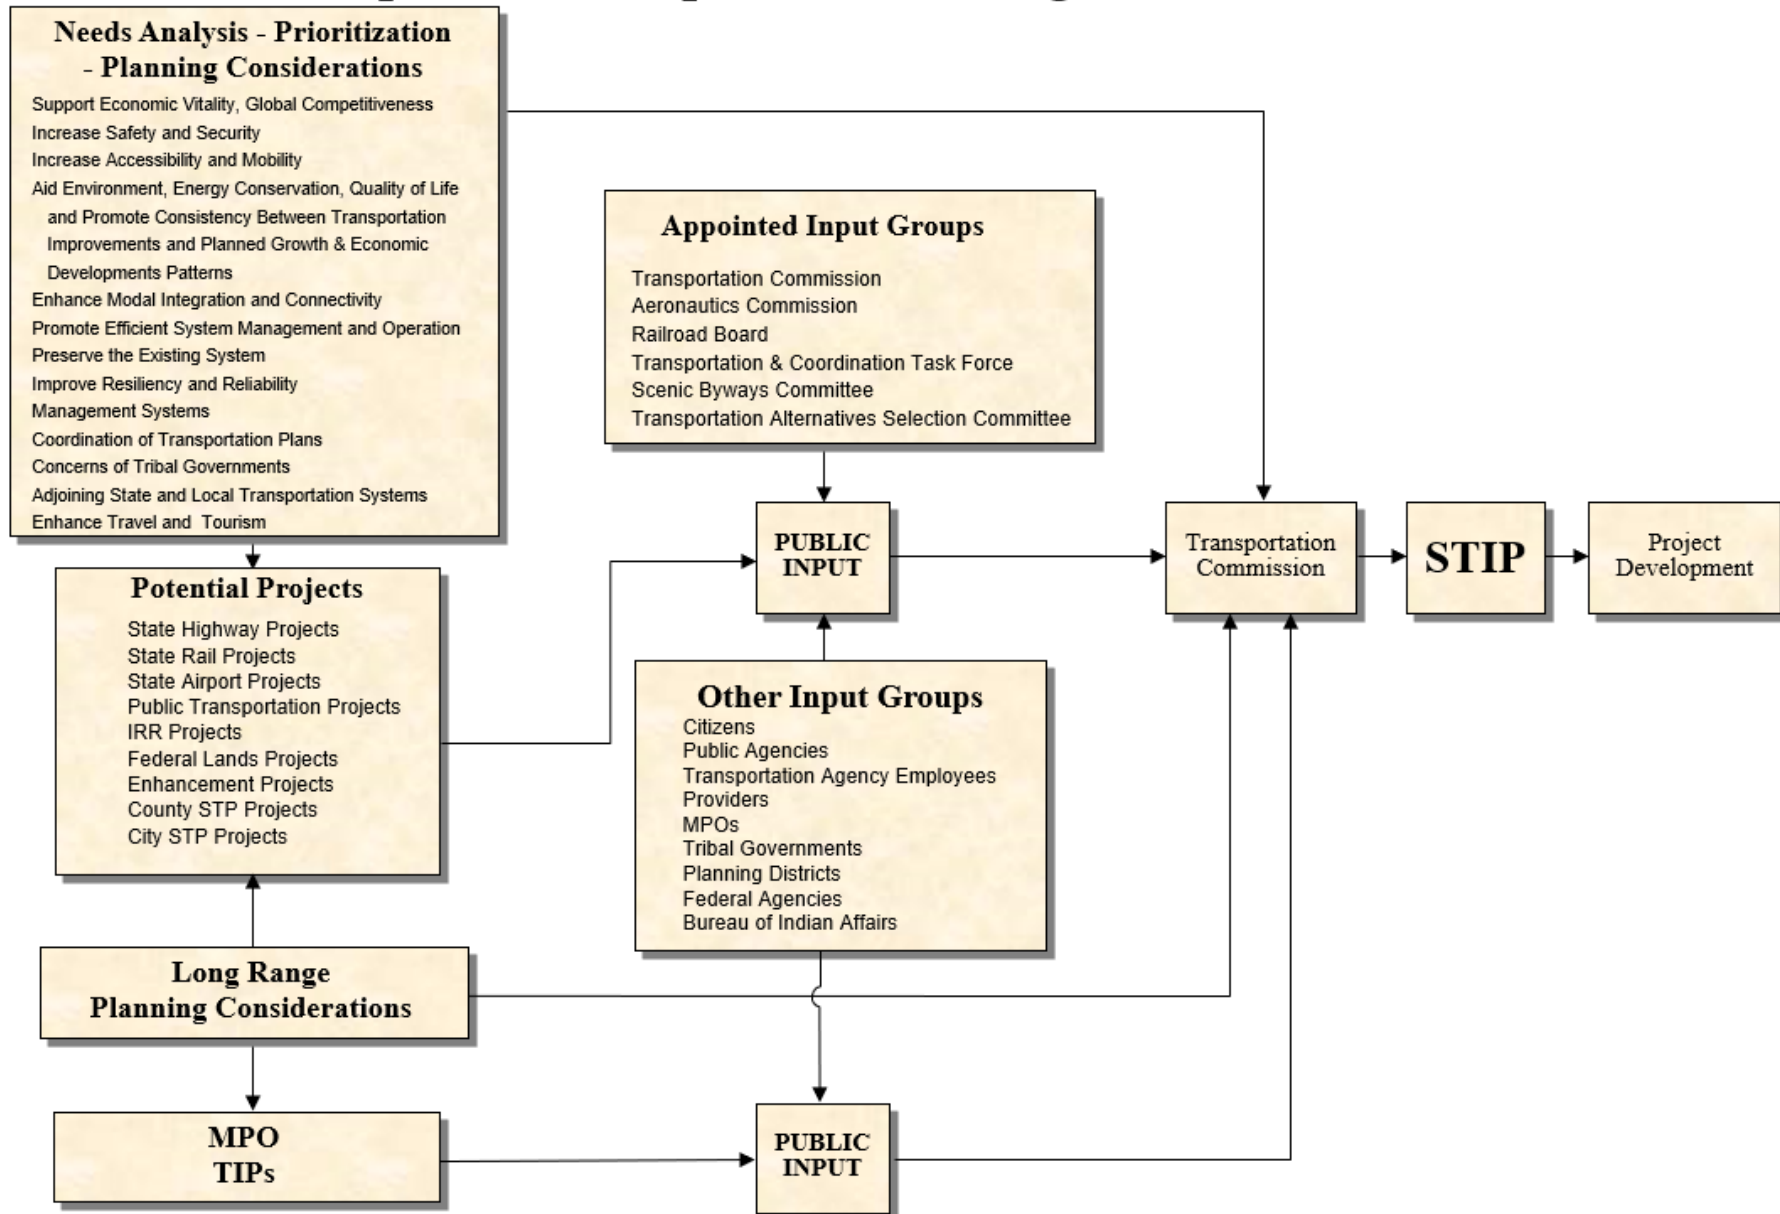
Needs Analysis - Prioritization - Planning Considerations

Support Economic Vitality, Global Competitiveness
Increase Safety and Security
Increase Accessibility and Mobility
Aid Environment, Energy Conservation, Quality of Life and Promote Consistency Between Transportation Improvements and Planned Growth & Economic Developments Patterns
Enhance Modal Integration and Connectivity
Promote Efficient System Management and Operation
Preserve the Existing System
Improve Resiliency and Reliability
Management Systems
Coordination of Transportation Plans
Concerns of Tribal Governments
Adjoining State and Local Transportation Systems
Enhance Travel and Tourism

Appointed Input Groups

Transportation Commission
Aeronautics Commission
Railroad Board
Transportation & Coordination Task Force
Scenic Byways Committee
Transportation Alternatives Selection Committee

Potential Projects

State Highway Projects
State Rail Projects
State Airport Projects
Public Transportation Projects
IRR Projects
Federal Lands Projects
Enhancement Projects
County STP Projects
City STP Projects

PUBLIC INPUT

Transportation Commission

STIP

Project Development

Other Input Groups

Citizens
Public Agencies
Transportation Agency Employees
Providers
MPOs
Tribal Governments
Planning Districts
Federal Agencies
Bureau of Indian Affairs

Long Range Planning Considerations

MPO TIPs

PUBLIC INPUT